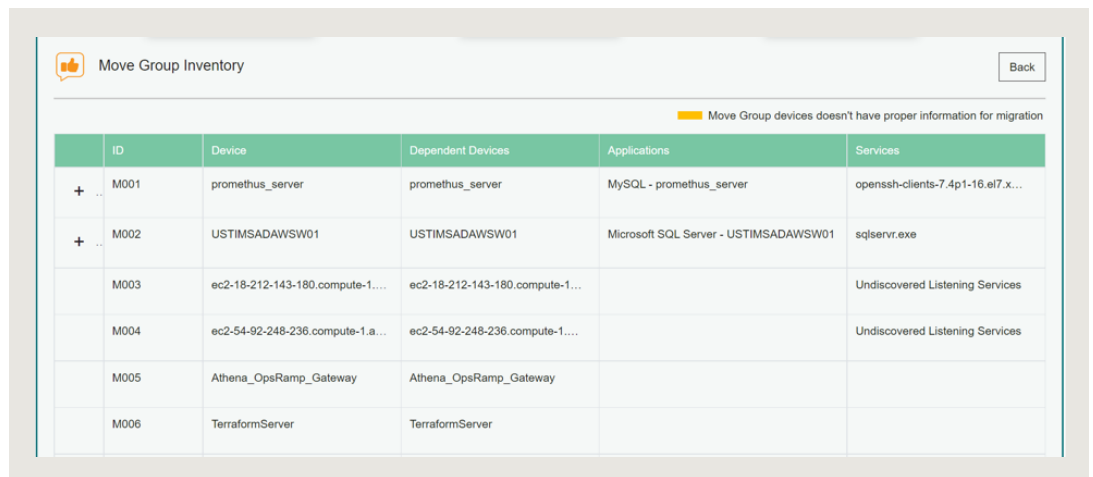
Move Group Inventory

Back

Move Group devices doesn't have proper information for migration

| | ID | Device | Dependent Devices | Applications | Services |
|---|---|---|---|---|---|
| + .. | M001 | promethus_server | promethus_server | MySQL - promethus_server | openssh-clients-7.4p1-16.el7.x... |
| + .. | M002 | USTIMSADAWSW01 | USTIMSADAWSW01 | Microsoft SQL Server - USTIMSADAWSW01 | sqlservr.exe |
| | M003 | ec2-18-212-143-180.compute-1.... | ec2-18-212-143-180.compute-1... | | Undiscovered Listening Services |
| | M004 | ec2-54-92-248-236.compute-1.a... | ec2-54-92-248-236.compute-1.... | | Undiscovered Listening Services |
| | M005 | Athena_OpsRamp_Gateway | Athena_OpsRamp_Gateway | | |
| | M006 | TerraformServer | TerraformServer | | |